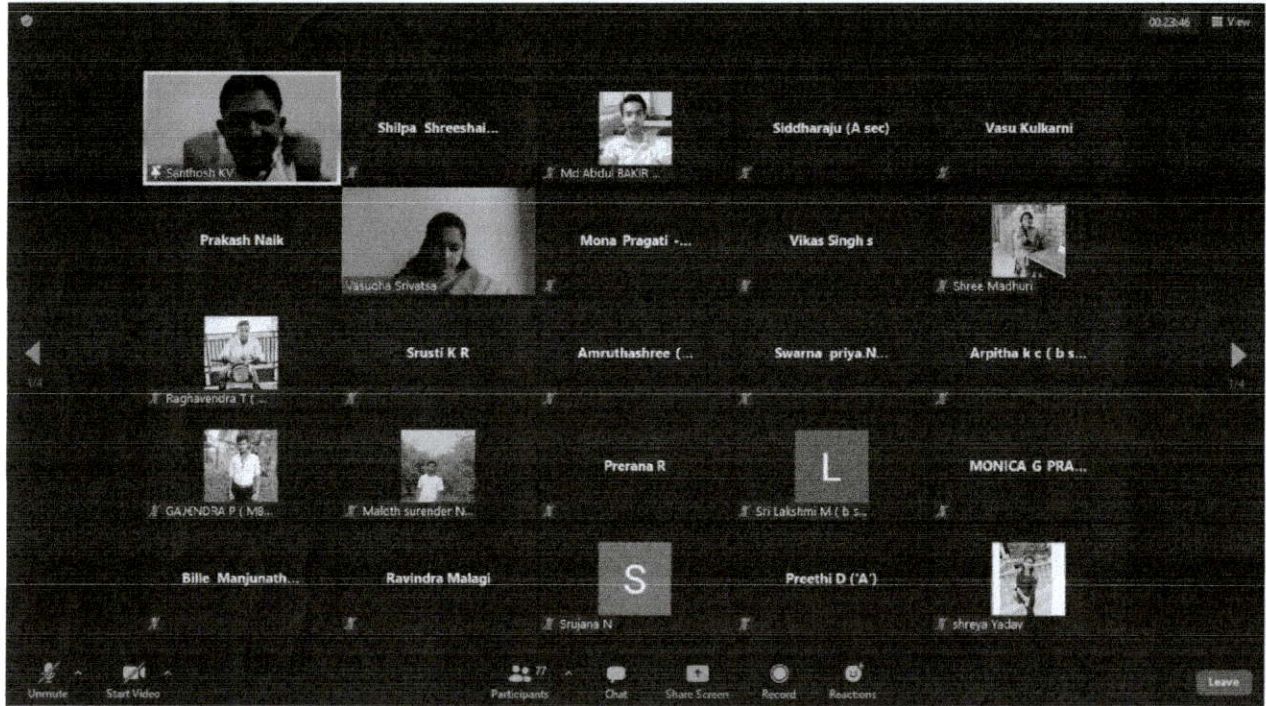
00:23:46 View

Santhosh KV
Shilpa Shreeshai...
Md Abdul BAKIR ...
Siddharaju (A sec)
Vasu Kulkarni

Prakash Naik
Vasudha Srivatsa
Mona Pragati -...
Vikas Singh s
Shree Madhuri

1/4
Raghavendra T ( ...
Srusti K R
Amruthashree (...
Swarna priya.N...
Arpitha k c ( b s...
1/4

GAJENDRA P ( MB...
Maloth surender N...
Prerana R
L
Sri Lakshmi M ( b s...
MONICA G PRA...

Bille Manjunath...
Ravindra Malagi
S
Srujana N
Preethi D ('A')
shreya Yadav

Unmute
Start Video
77
Participants
Chat
Share Screen
Record
Reactions
Leave